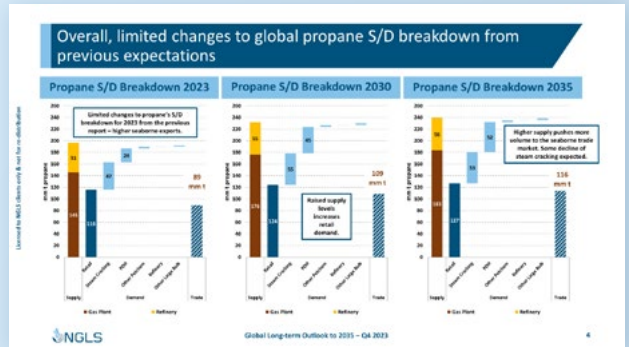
Overall, limited changes to global propane S/D breakdown from previous expectations

Licensed to NGLS clients only & not for redistribution

Propane S/D Breakdown 2023

Limited changes to propane's S/D breakdown for 2023 from the previous report – higher seaborne exports.

240
220
200
180
160
140
120
100
80
60
40
20
0

mn t propane

51
149
118
47
29
89 mn t

Supply
Retail
Steam Cracking
PDH
Other Petchem
Refinery
Other Large Bulk
Demand
Trade

Gas Plant
Refinery

Propane S/D Breakdown 2030

260
240
220
200
180
160
140
120
100
80
60
40
20
0

mn t propane

54
176
124
55
45
109 mn t

Raised supply levels increases retail demand.

Supply
Retail
Steam Cracking
PDH
Other Petchem
Refinery
Other Large Bulk
Demand
Trade

Gas Plant
Refinery

Propane S/D Breakdown 2035

Higher supply pushes more volume to the seaborne trade market. Some decline of steam cracking expected.

260
240
220
200
180
160
140
120
100
80
60
40
20
0

mn t propane

56
183
127
53
52
116 mn t

Supply
Retail
Steam Cracking
PDH
Other Petchem
Refinery
Other Large Bulk
Demand
Trade

Gas Plant
Refinery

NGLS

Global Long-term Outlook to 2035 – Q4 2023

4